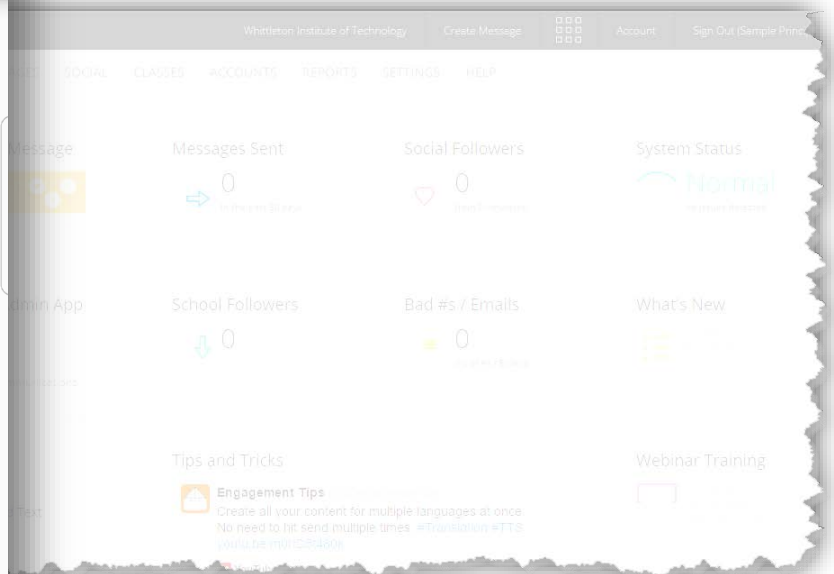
Whittleton Institute of Technology Create Message Account Sign Out (Sample Princ

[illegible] SOCIAL CLASSES ACCOUNTS REPORTS SETTINGS HELP

Message

Messages Sent
0
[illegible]

Social Followers
0
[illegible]

System Status
Normal
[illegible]

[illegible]dmin App

School Followers
0

Bad #s / Emails
0
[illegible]

What's New

Tips and Tricks

Engagement Tips
Create all your content for multiple languages at once. No need to hit send multiple times. #Translation #TTS youtu.be/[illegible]

Webinar Training